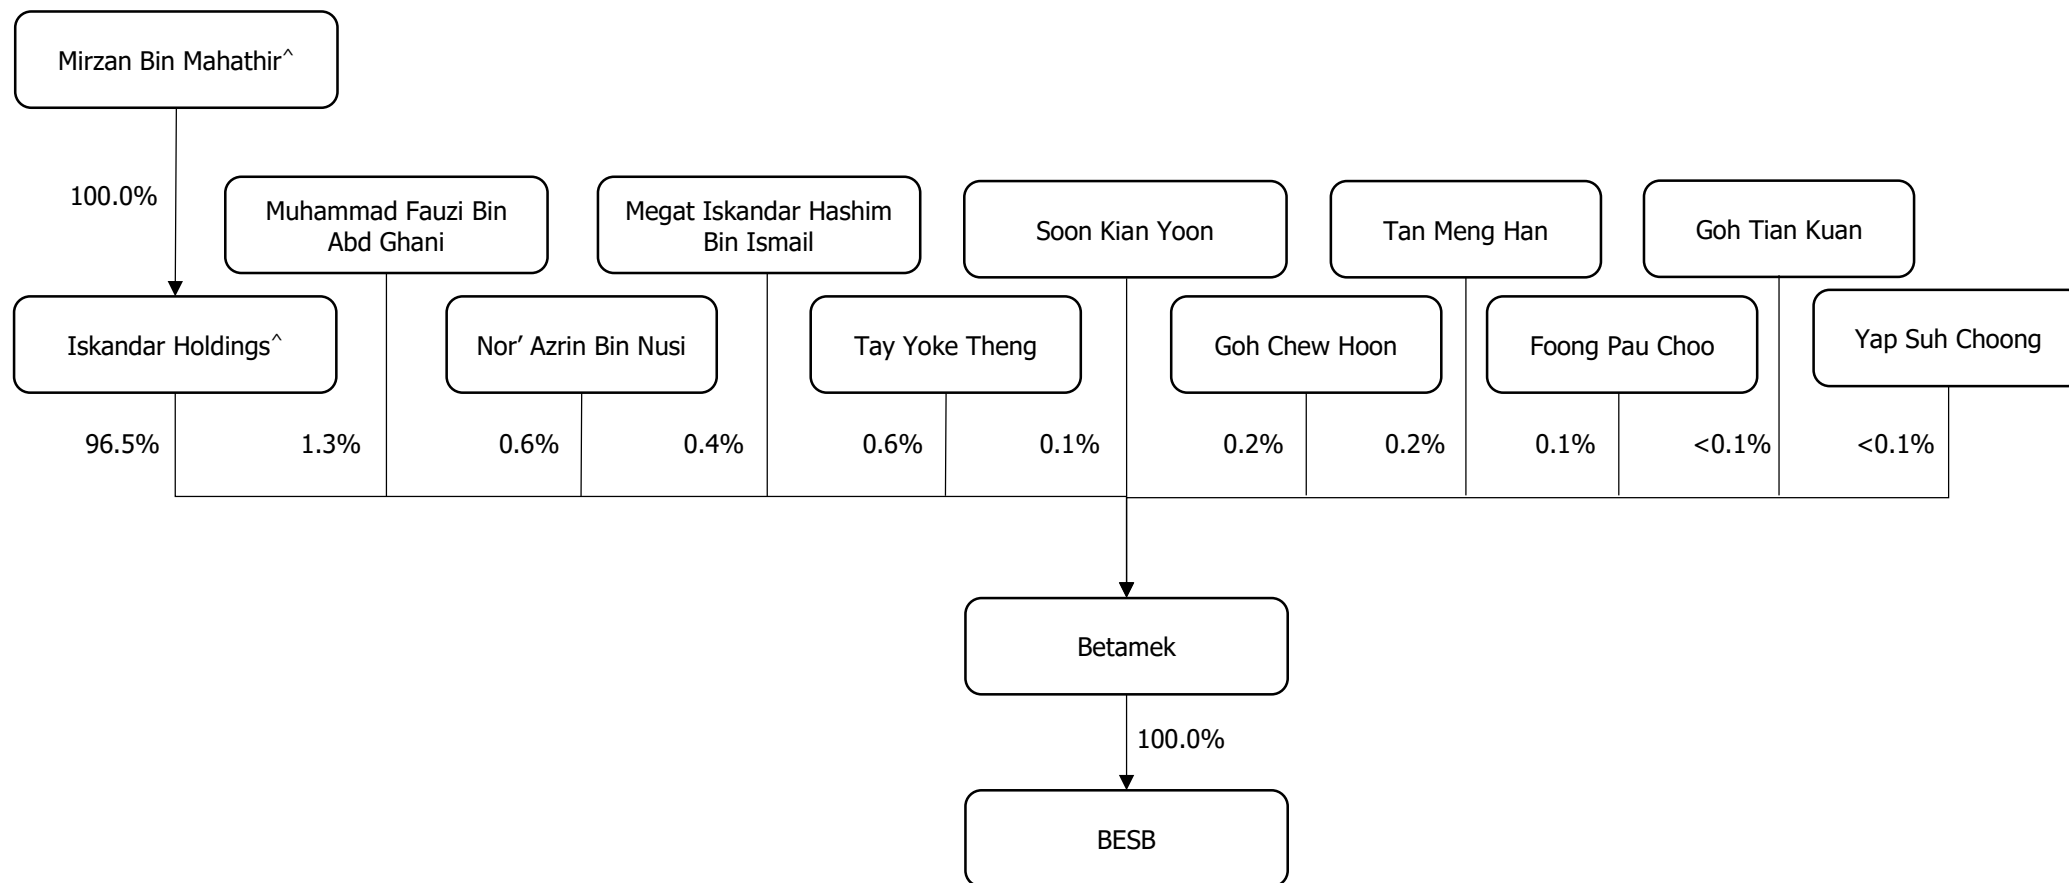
Mirzan Bin Mahathir^

100.0%

Muhammad Fauzi Bin Abd Ghani

Megat Iskandar Hashim Bin Ismail

Soon Kian Yoon

Tan Meng Han

Goh Tian Kuan

Iskandar Holdings^

Nor' Azrin Bin Nusi

Tay Yoke Theng

Goh Chew Hoon

Foong Pau Choo

Yap Suh Choong

96.5%

1.3%

0.6%

0.4%

0.6%

0.1%

0.2%

0.2%

0.1%

<0.1%

<0.1%

Betamek

100.0%

BESB